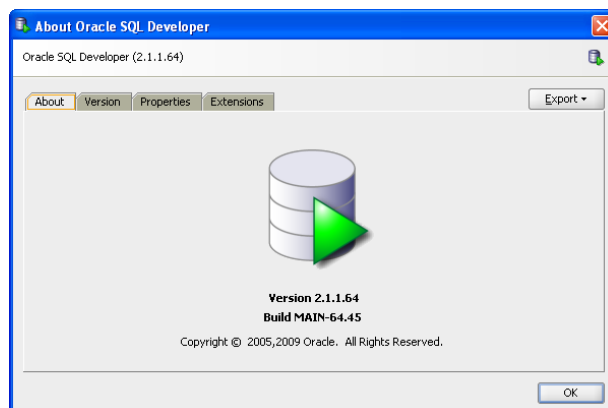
About Oracle SQL Developer

Oracle SQL Developer (2.1.1.64)

About | Version | Properties | Extensions

Export ▾

Version 2.1.1.64
Build MAIN-64.45

Copyright © 2005,2009 Oracle. All Rights Reserved.

OK